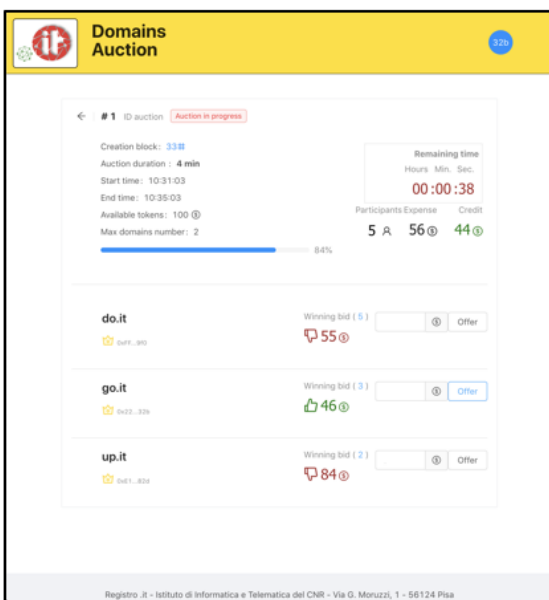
it

Domains Auction

32b

# 1 ID auction Auction in progress

Creation block: 33
Auction duration: 4 min
Start time: 10:31:03
End time: 10:35:03
Available tokens: 100
Max domains number: 2

84%

Remaining time
Hours Min. Sec.
00 : 00 : 38

| Participants | Expense | Credit |
|---|---|---|
| 5 | 56 | 44 |

do.it
0xFf...9f0
Winning bid ( 5 )
55
Offer

go.it
0x22...32b
Winning bid ( 3 )
46
Offer

up.it
0x61...82d
Winning bid ( 2 )
84
Offer

Registro .it - Istituto di Informatica e Telematica del CNR - Via G. Moruzzi, 1 - 56124 Pisa